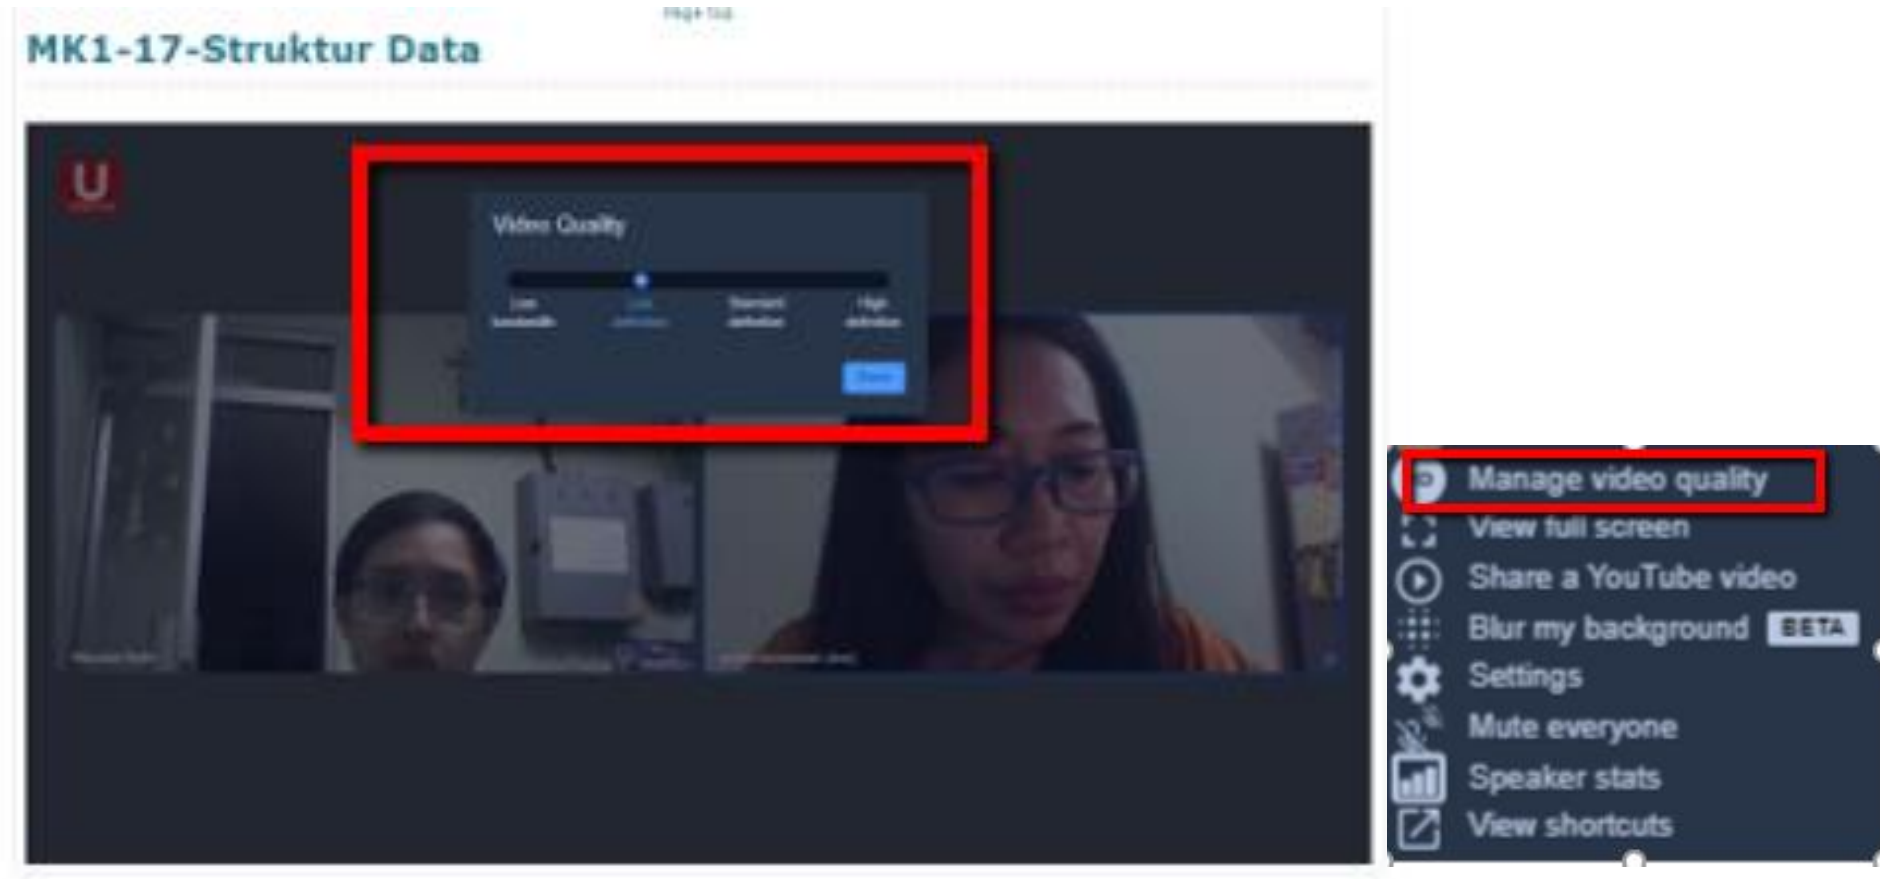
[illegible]

MK1-17-Struktur Data

U

Video Quality

Low bandwidth

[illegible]

Standard definition

High definition

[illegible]

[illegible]

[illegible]

Manage video quality

View full screen

Share a YouTube video

Blur my background BETA

Settings

Mute everyone

Speaker stats

View shortcuts